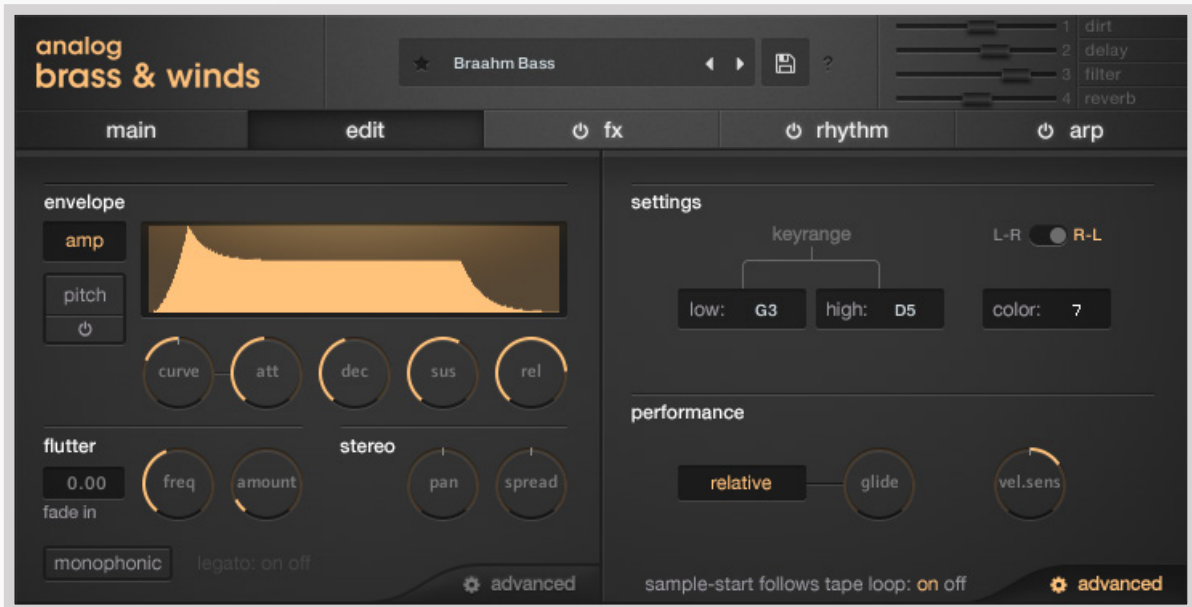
analog
brass & winds

Braahm Bass

?

1 dirt
2 delay
3 filter
4 reverb

main | edit | fx | rhythm | arp

envelope

amp

pitch

curve att dec sus rel

flutter

0.00

fade in

freq amount

stereo

pan spread

monophonic legato: on off

advanced

settings

keyrange

L-R R-L

low: G3 high: D5 color: 7

performance

relative glide vel.sens

sample-start follows tape loop: on off

advanced